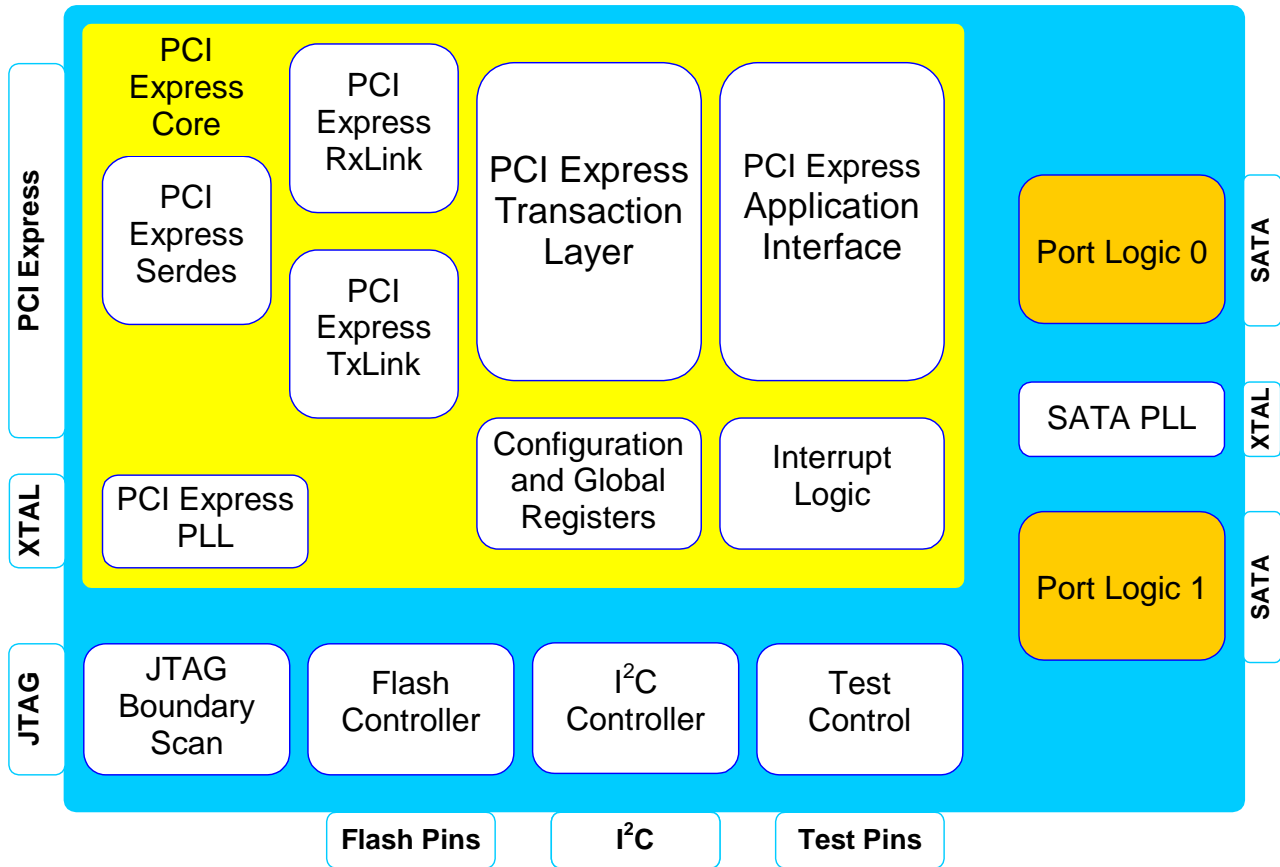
PCI Express

XTAL

JTAG

PCI Express Core

PCI Express Serdes

PCI Express RxLink

PCI Express TxLink

PCI Express Transaction Layer

PCI Express Application Interface

PCI Express PLL

Configuration and Global Registers

Interrupt Logic

JTAG Boundary Scan

Flash Controller

$I^2C$ Controller

Test Control

Port Logic 0

SATA PLL

Port Logic 1

SATA

XTAL

SATA

Flash Pins

$I^2C$

Test Pins